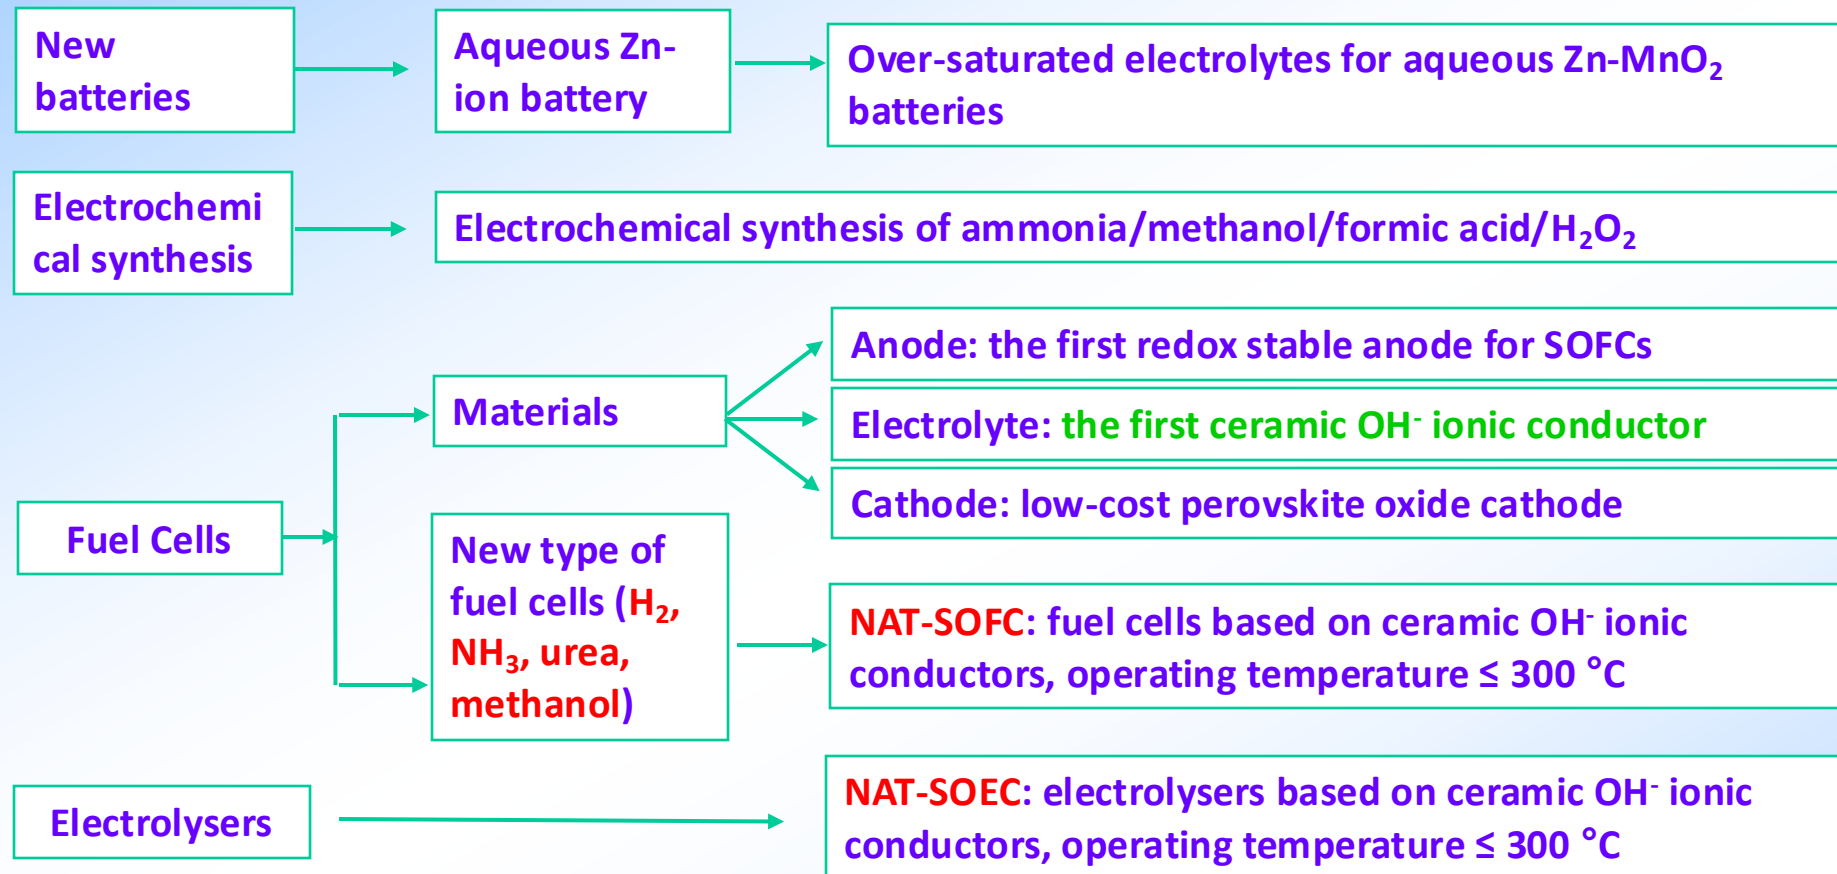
New batteries

Aqueous Zn-ion battery

Over-saturated electrolytes for aqueous Zn-$MnO_2$ batteries

Electrochemical synthesis

Electrochemical synthesis of ammonia/methanol/formic acid/$H_2O_2$

Anode: the first redox stable anode for SOFCs

Materials

Electrolyte: the first ceramic $OH^-$ ionic conductor

Cathode: low-cost perovskite oxide cathode

Fuel Cells

New type of fuel cells ($H_2$, $NH_3$, urea, methanol)

NAT-SOFC: fuel cells based on ceramic $OH^-$ ionic conductors, operating temperature ≤ 300 °C

Electrolysers

NAT-SOEC: electrolysers based on ceramic $OH^-$ ionic conductors, operating temperature ≤ 300 °C